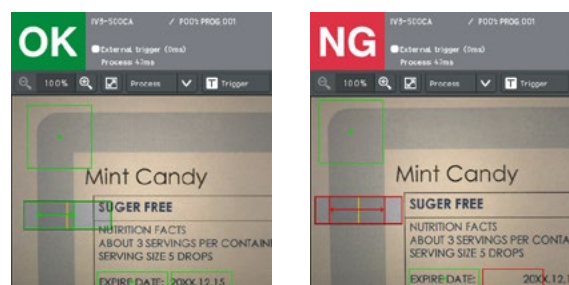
OK

IV3-500CA / P001 PROG 001

External trigger (0ms)
Process: 41ms

100% Process Trigger

Mint Candy

SUGER FREE

NUTRITION FACTS
ABOUT 3 SERVINGS PER CONTAINE
SERVING SIZE 5 DROPS

EXPIRE DATE: 20XX.12.15

NG

IV3-500CA / P001 PROG 001

External trigger (0ms)
Process: 41ms

100% Process Trigger

Mint Candy

SUGER FREE

NUTRITION FACTS
ABOUT 3 SERVINGS PER CONTA
SERVING SIZE 5 DROPS

EXPIRE DATE: 20XX.12.15